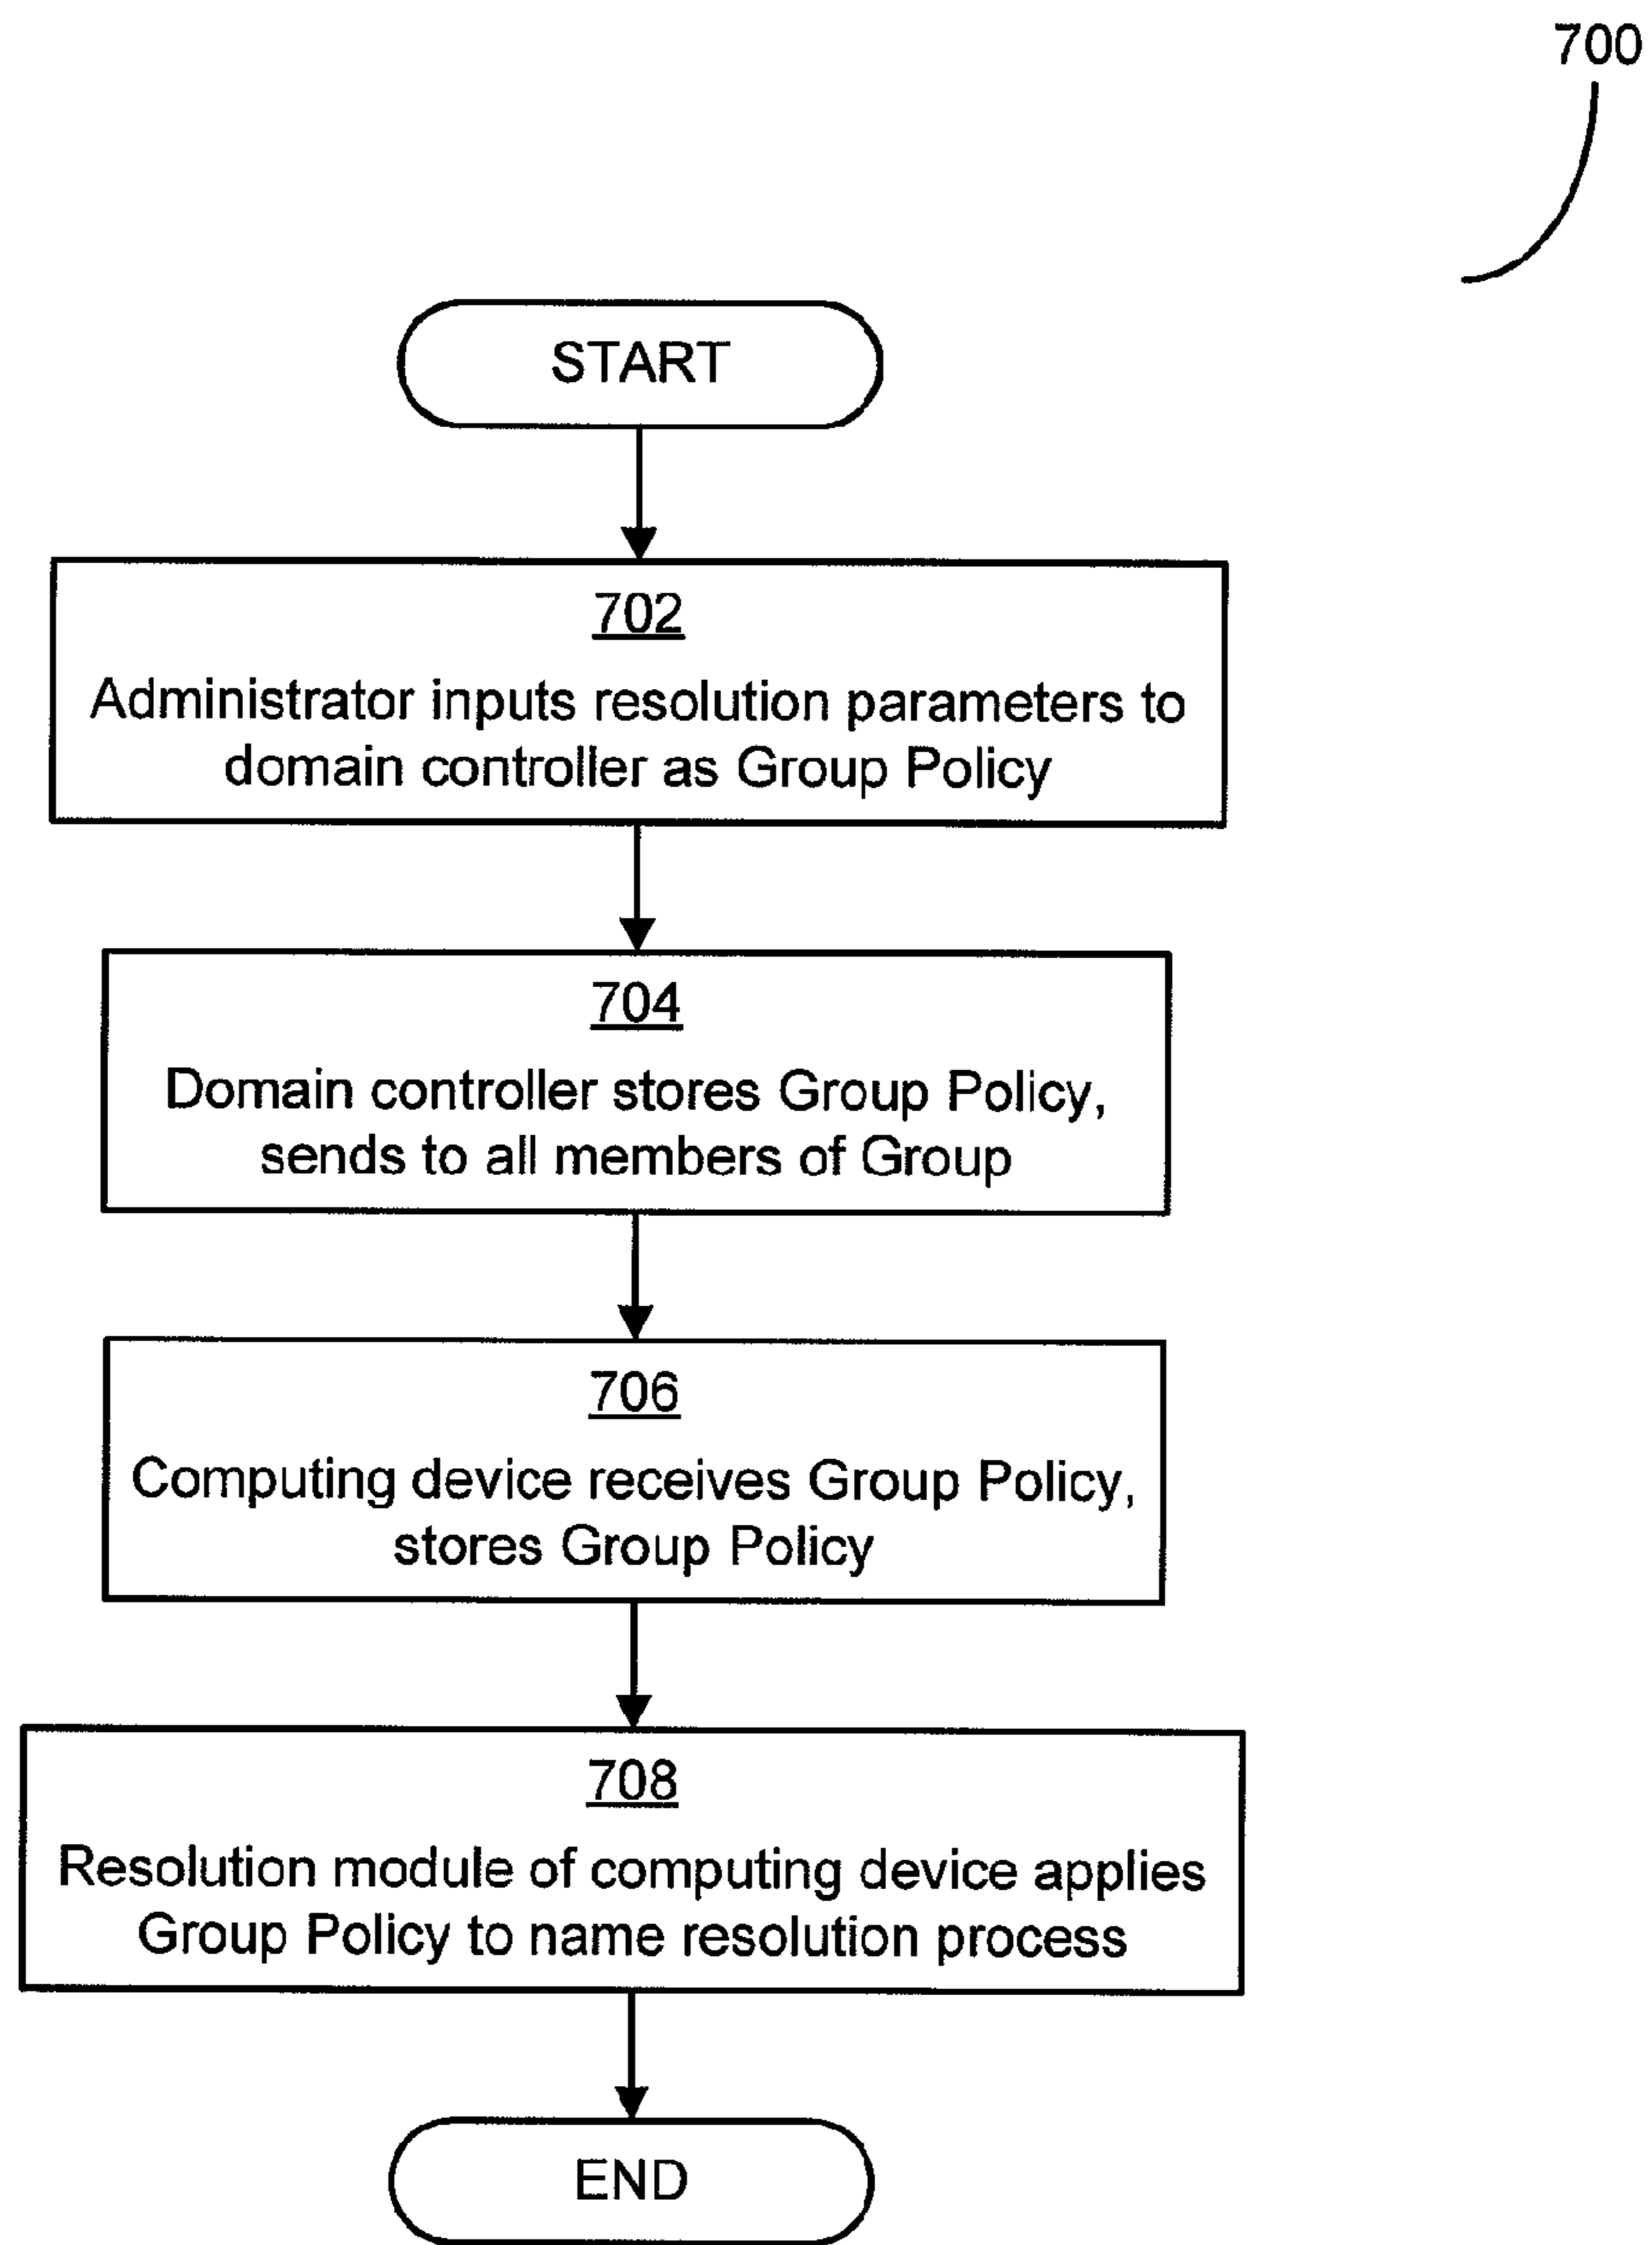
700

START

702
Administrator inputs resolution parameters to domain controller as Group Policy

704
Domain controller stores Group Policy, sends to all members of Group

706
Computing device receives Group Policy, stores Group Policy

708
Resolution module of computing device applies Group Policy to name resolution process

END